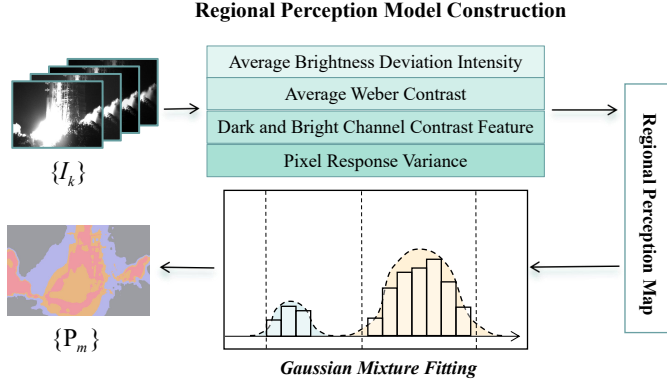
Regional Perception Model Construction

$\{I_k\}$

Average Brightness Deviation Intensity

Average Weber Contrast

Dark and Bright Channel Contrast Feature

Pixel Response Variance

Regional Perception Map

$\{\mathrm{P}_m\}$

Gaussian Mixture Fitting